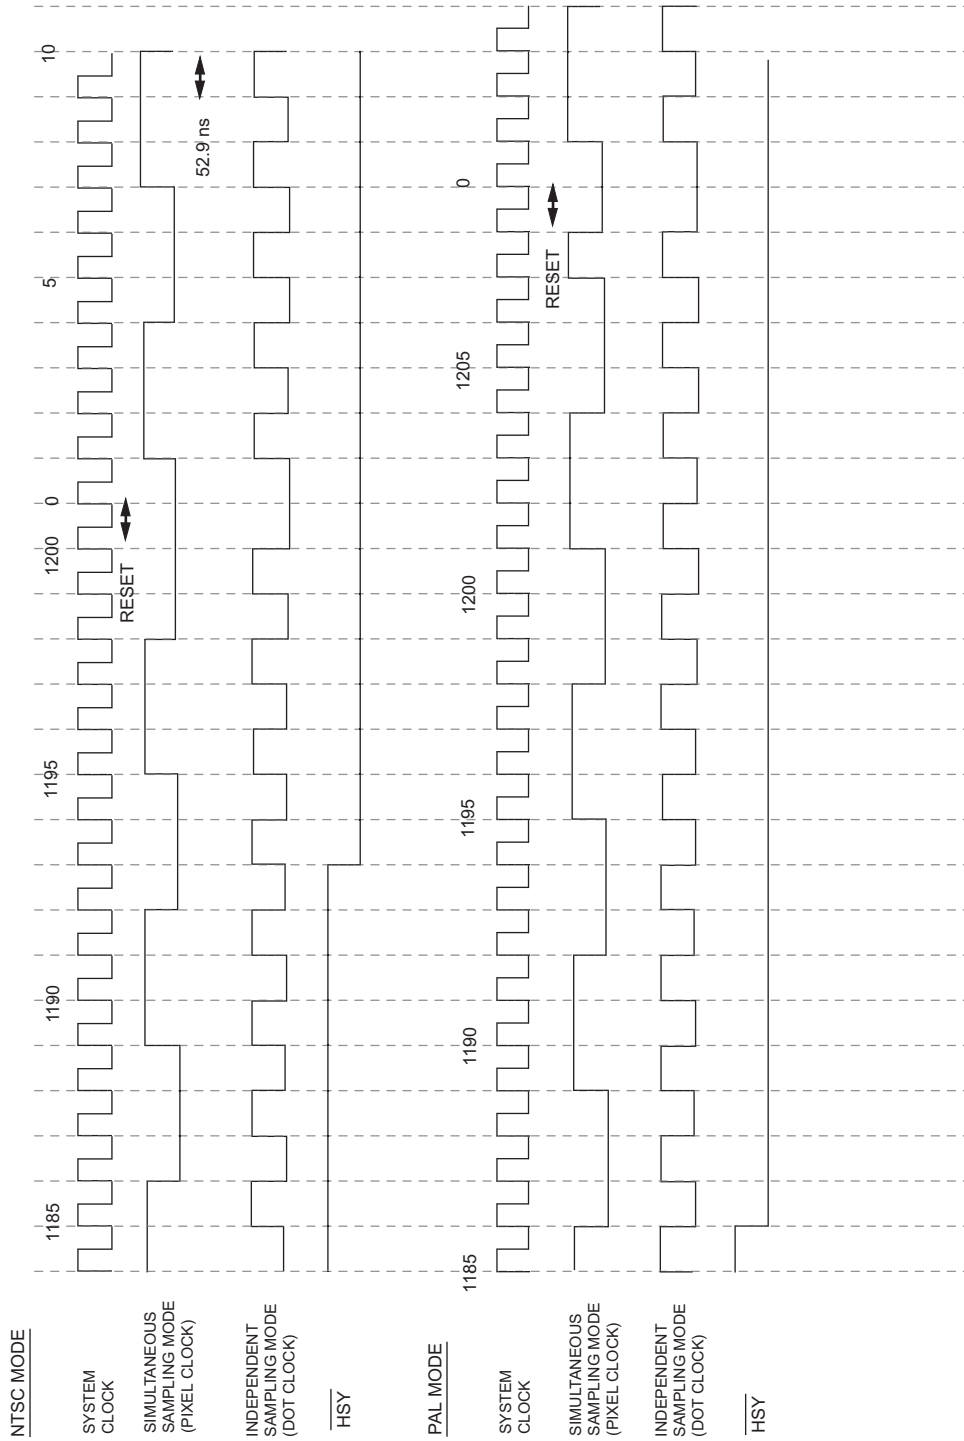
NTSC MODE

SYSTEM CLOCK

SIMULTANEOUS SAMPLING MODE (PIXEL CLOCK)

INDEPENDENT SAMPLING MODE (DOT CLOCK)

$\overline{HSY}$

1185

1190

1195

1200

RESET

0

5

52.9 ns

10

PAL MODE

SYSTEM CLOCK

SIMULTANEOUS SAMPLING MODE (PIXEL CLOCK)

INDEPENDENT SAMPLING MODE (DOT CLOCK)

$\overline{HSY}$

1185

1190

1195

1200

1205

RESET

0